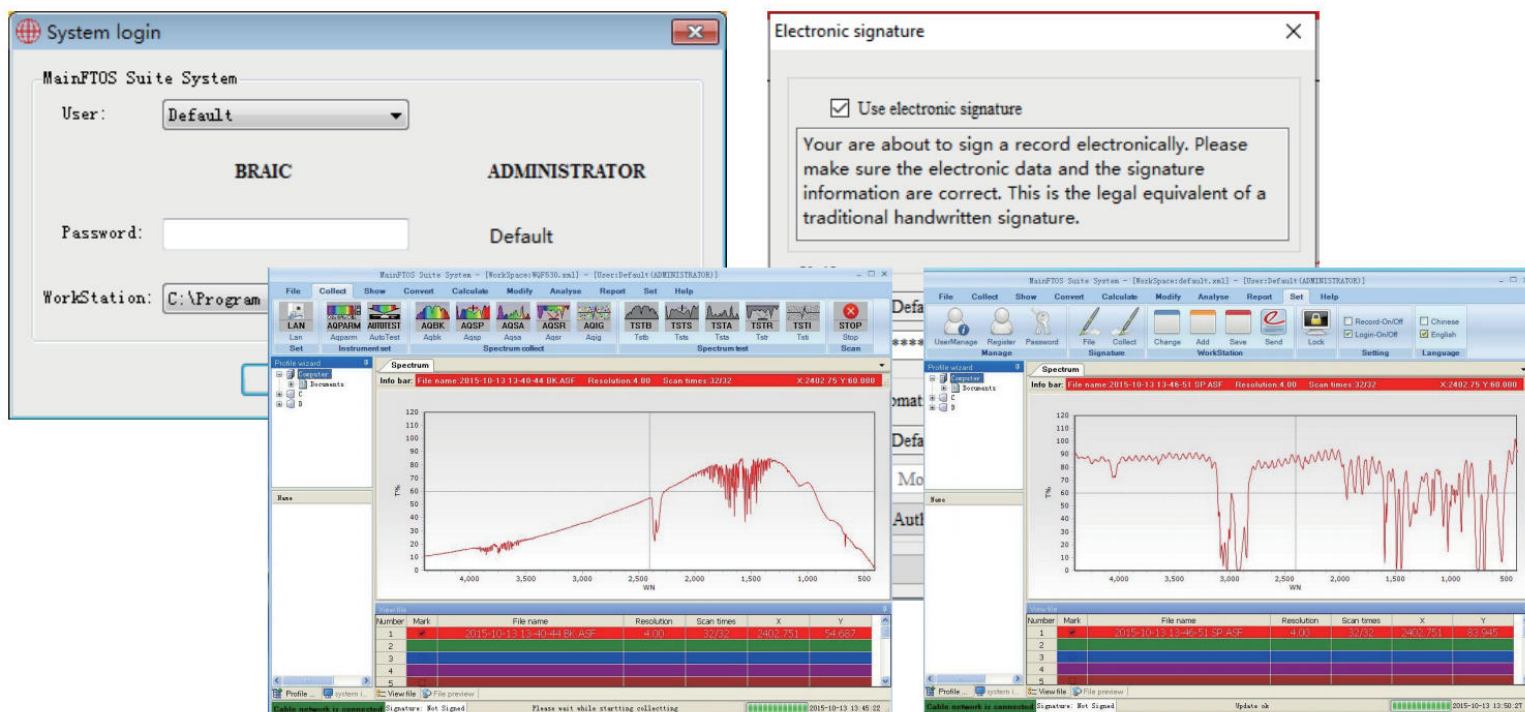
System login

MainFTOS Suite System

User: Default

BRAIC

ADMINISTRATOR

Password:

Default

WorkStation: C:\Program

Electronic signature

Use electronic signature

Your are about to sign a record electronically. Please make sure the electronic data and the signature information are correct. This is the legal equivalent of a traditional handwritten signature.

Defa

Defa

Mo

Auth

MainFTOS Suite System - [WorkSpace:WQF530.xml] - [User:Default(ADMINISTRATOR)]

File Collect Show Convert Calculate Modify Analyse Report Set Help

LAN Lan Set
AQPARM Aqparm AUTOTEST AutoTest Instrument set
AQBK Aqbk AQSP Aqsp AQSA Aqsa AQSR Aqsr AQIG Aqig Spectrum collect
TSTB Tstb TSTS Tsts TSTA Tsta TSTR Tstr TSTI Tsti Spectrum test
STOP Stop Scan

Profile wizard
Computer
Documents
C
D

Name

Spectrum

Info bar: File name:2015-10-13 13-40-44 BK.ASF Resolution:4.00 Scan times:32/32 X:2402.75 Y:60.000

120 110 100 90 80 70 60 50 40 30 20 10 0
T%
4,000 3,500 3,000 2,500 2,000 1,500 1,000 500
WN

View file

| Number | Mark | File name | Resolution | Scan times | X | Y |
|---|---|---|---|---|---|---|
| 1 | ✓ | 2015-10-13 13-40-44 BK.ASF | 4.00 | 32/32 | 2402.751 | 54.687 |
| 2 | | | | | | |
| 3 | | | | | | |
| 4 | | | | | | |
| 5 | | | | | | |

Profile ... system i... View file File preview

Cable network is connected Signature: Not Signed Please wait while starting collecting 2015-10-13 13:45:22

MainFTOS Suite System - [WorkSpace:default.xml] - [User:Default(ADMINISTRATOR)]

File Collect Show Convert Calculate Modify Analyse Report Set Help

UserManage Register Password Manage
File Collect Signature
Change Add Save Send WorkStation
Lock
Record-On/Off Login-On/Off Setting
Chinese English Language

Profile wizard
Computer
Documents
C
D

Name

Spectrum

Info bar: File name:2015-10-13 13-46-51 SP.ASF Resolution:4.00 Scan times:32/32 X:2402.75 Y:60.000

120 110 100 90 80 70 60 50 40 30 20 10 0
T%
4,000 3,500 3,000 2,500 2,000 1,500 1,000 500
WN

View file

| Number | Mark | File name | Resolution | Scan times | X | Y |
|---|---|---|---|---|---|---|
| 1 | ✓ | 2015-10-13 13-46-51 SP.ASF | 4.00 | 32/32 | 2402.751 | 83.945 |
| 2 | | | | | | |
| 3 | | | | | | |
| 4 | | | | | | |
| 5 | | | | | | |

Profile ... system i... View file File preview

Cable network is connected Signature: Not Signed Update ok 2015-10-13 13:50:27